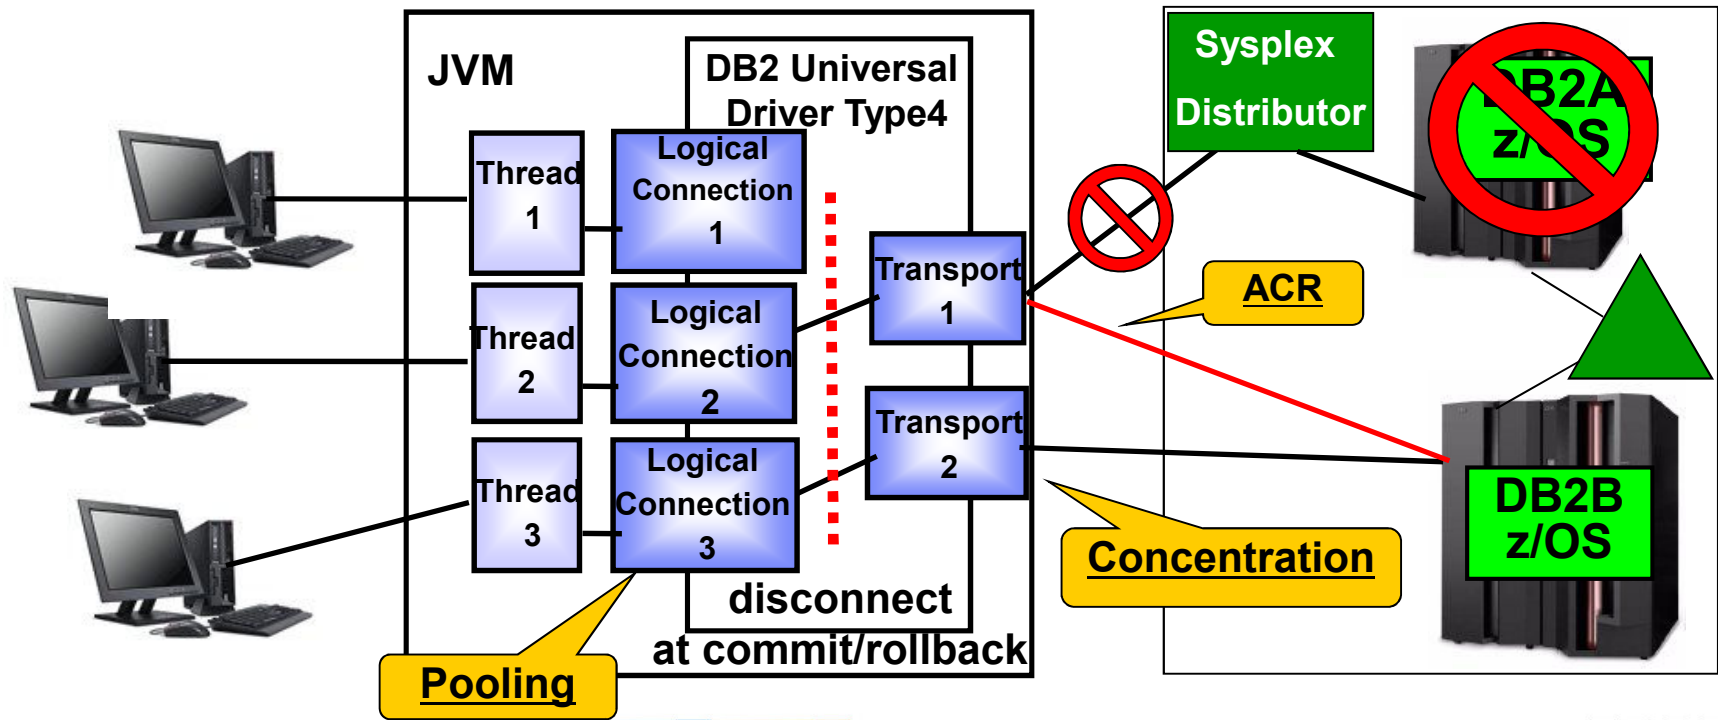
JVM

DB2 Universal Driver Type4

Thread 1

Logical Connection 1

Thread 2

Logical Connection 2

Thread 3

Logical Connection 3

Transport 1

Transport 2

disconnect at commit/rollback

Pooling

Sysplex Distributor

DB2A z/OS

ACR

Concentration

DB2B z/OS